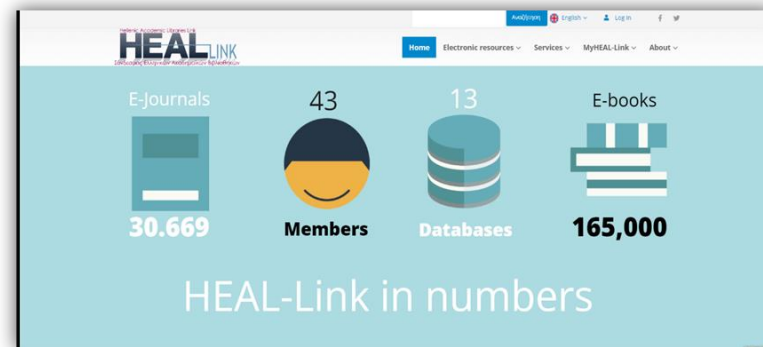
Αναζήτηση English Log in

Hellenic Academic Libraries Link
HEAL LINK
Σύνδεσμος Ελληνικών Ακαδημαϊκών Βιβλιοθηκών

Home Electronic resources Services MyHEAL-Link About

E-Journals
30.669

43
Members

13
Databases

E-books
165,000

HEAL-Link in numbers